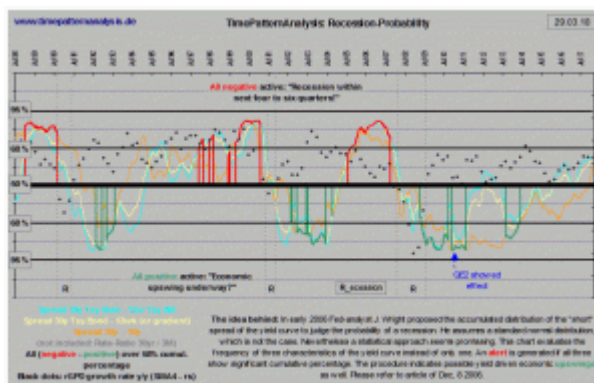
www.timepatternanalysis.de

TimePatternAnalysis: Recession-Probability

29.03.10

All negative active: "Recession within next four to six quarters!"

95 %

80 %

50 %

80 %

95 %

R

R

R

R

All positive active: "Economic upswing underway!"

R_ecession

QE2 showed effect

Spread 10y Fix-Rate - 3m Fix-Rate
Spread 10y Fix-Rate - 10y Swap - Short (or gradient)
Spread 10y - 2y
(not included: Ratio-Ratio 30y - 3m)
All (negative - positive) over 50% cumul. percentage
Base data: rGDP growth rate y/y (SMA4 - rs)

The idea behind: In early 2006 Fed-analyst J. Wright proposed the accumulated distribution of the "short" spread of the yield curve to judge the probability of a recession. He assumes a standard normal distribution, which is not the case. Nevertheless a statistical approach seems promising. This chart evaluates the frequency of three characteristics of the yield curve instead of only one. An alert is generated if all three show significant cumulative percentage. The procedure indicates possible yield driven economic upswings as well. Please refer to article of Dec. 8 2006.